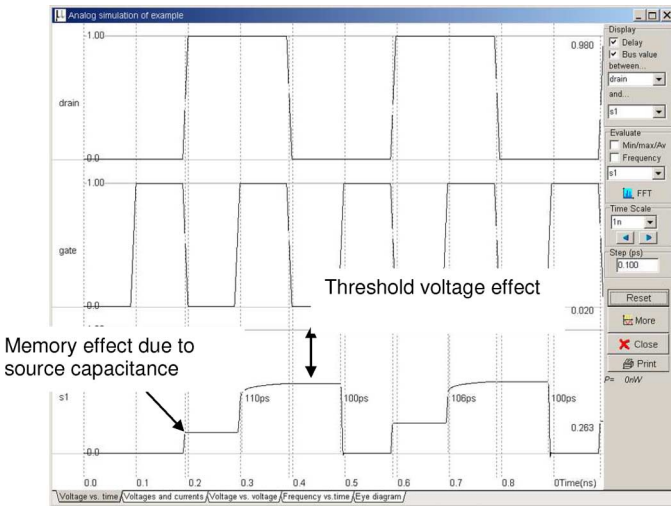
Analog simulation of example

1.00
0.980
drain
0.0

1.00
gate
0.0
0.020

Threshold voltage effect

Memory effect due to source capacitance

s1
110ps
100ps
106ps
100ps
0.263
0.0

0.0 0.1 0.2 0.3 0.4 0.5 0.6 0.7 0.8 0Time(ns)

Voltage vs. time | Voltages and currents | Voltage vs. voltage | Frequency vs.time | Eye diagram

Display
Delay
Bus value
between...
drain
and...
s1
Evaluate
Min/max/Av
Frequency
s1
FFT
Time Scale
1n
Step (ps)
0.100
Reset
More
Close
Print
P= 0mW